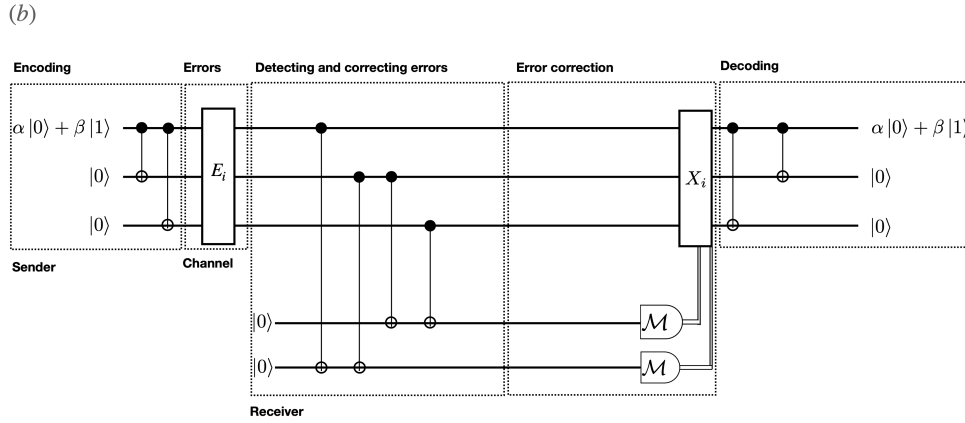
(b)

Encoding

Errors

Detecting and correcting errors

Error correction

Decoding

$\alpha|0\rangle + \beta|1\rangle$

$|0\rangle$

$|0\rangle$

$E_i$

$X_i$

$\alpha|0\rangle + \beta|1\rangle$

$|0\rangle$

$|0\rangle$

Sender

Channel

$|0\rangle$

$|0\rangle$

$\mathcal{M}$

$\mathcal{M}$

Receiver